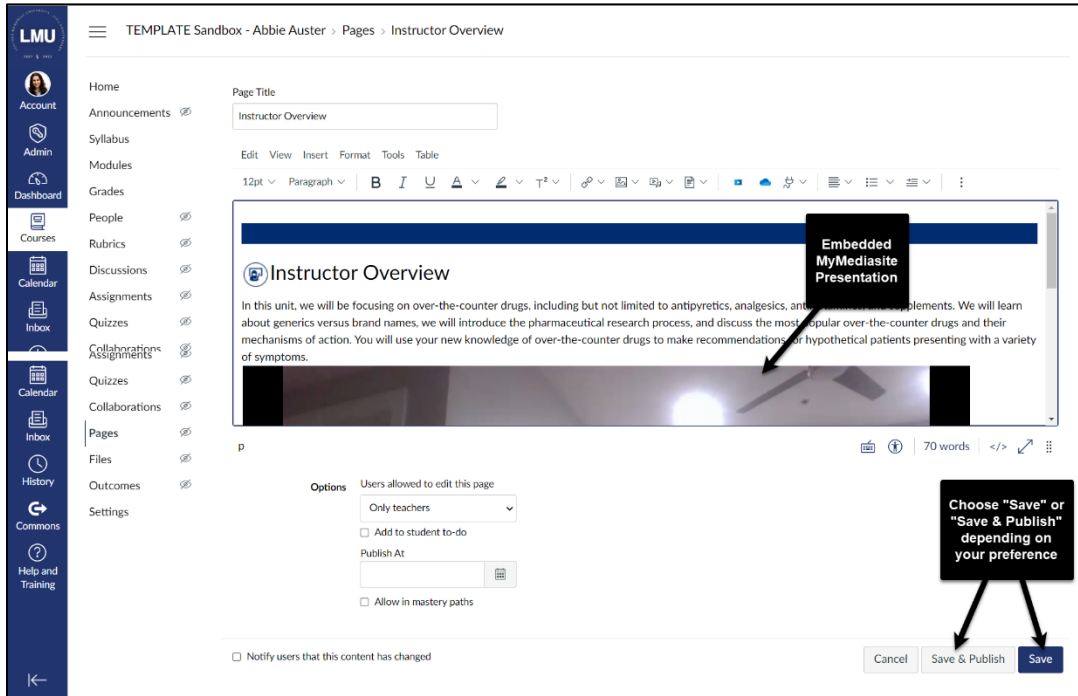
LMU

Account

Admin

Dashboard

Courses

Calendar

Inbox

Calendar

Inbox

History

Commons

Help and Training

TEMPLATE Sandbox - Abbie Auster > Pages > Instructor Overview

Home
Announcements
Syllabus
Modules
Grades
People
Rubrics
Discussions
Assignments
Quizzes
Collaborations
Assignments
Quizzes
Collaborations
Pages
Files
Outcomes
Settings

Page Title

Instructor Overview

Edit View Insert Format Tools Table

12pt Paragraph B I U A T²

Instructor Overview

In this unit, we will be focusing on over-the-counter drugs, including but not limited to antipyretics, analgesics, ant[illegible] supplements. We will learn about generics versus brand names, we will introduce the pharmaceutical research process, and discuss the most popular over-the-counter drugs and their mechanisms of action. You will use your new knowledge of over-the-counter drugs to make recommendations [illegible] hypothetical patients presenting with a variety of symptoms.

Embedded MyMediasite Presentation

p

70 words </>

Options

Users allowed to edit this page

Only teachers

Add to student to-do

Publish At

Allow in mastery paths

Choose "Save" or "Save & Publish" depending on your preference

Notify users that this content has changed

Cancel Save & Publish Save